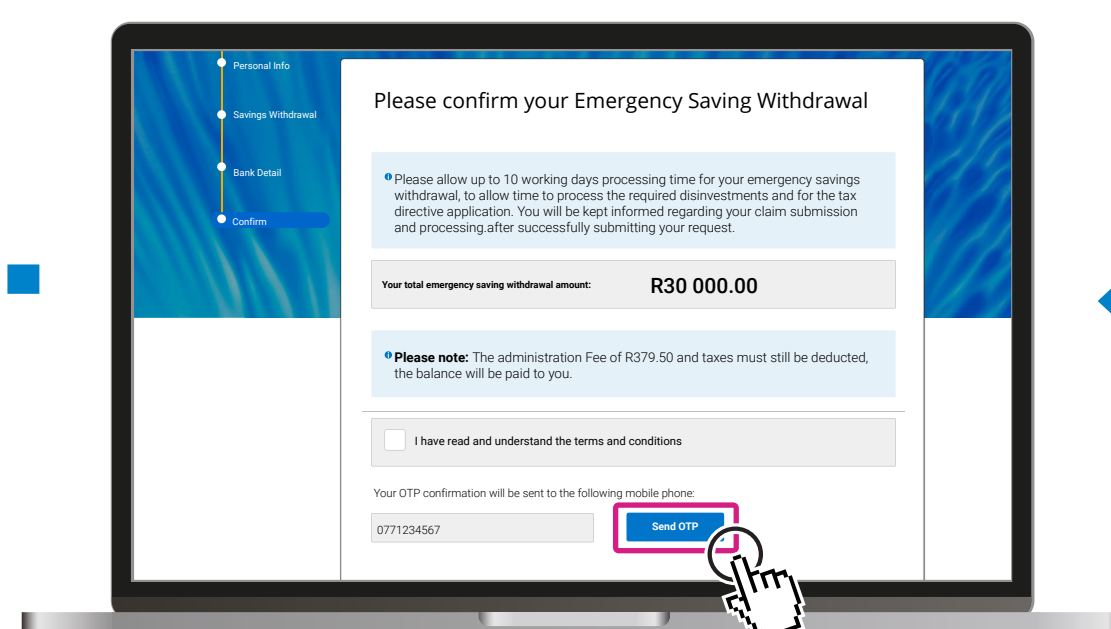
Personal Info

Savings Withdrawal

Bank Detail

Confirm

Please confirm your Emergency Saving Withdrawal

Please allow up to 10 working days processing time for your emergency savings withdrawal, to allow time to process the required disinvestments and for the tax directive application. You will be kept informed regarding your claim submission and processing.after successfully submitting your request.

Your total emergency saving withdrawal amount: R30 000.00

Please note: The administration Fee of R379.50 and taxes must still be deducted, the balance will be paid to you.

I have read and understand the terms and conditions

Your OTP confirmation will be sent to the following mobile phone:

0771234567

Send OTP